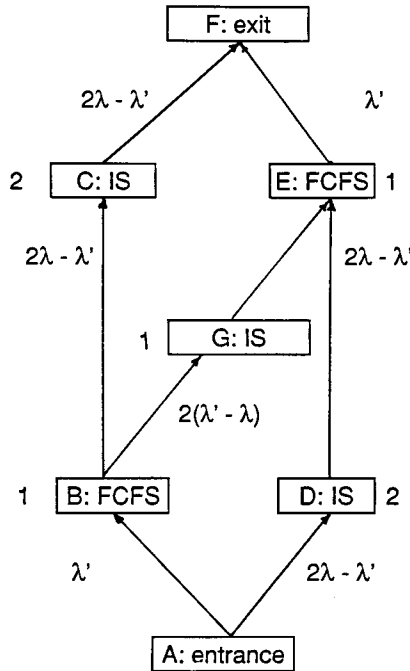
F: exit

$2\lambda - \lambda'$

$\lambda'$

2 C: IS

E: FCFS 1

$2\lambda - \lambda'$

$2\lambda - \lambda'$

1 G: IS

$2(\lambda' - \lambda)$

1 B: FCFS

D: IS 2

$\lambda'$

$2\lambda - \lambda'$

A: entrance